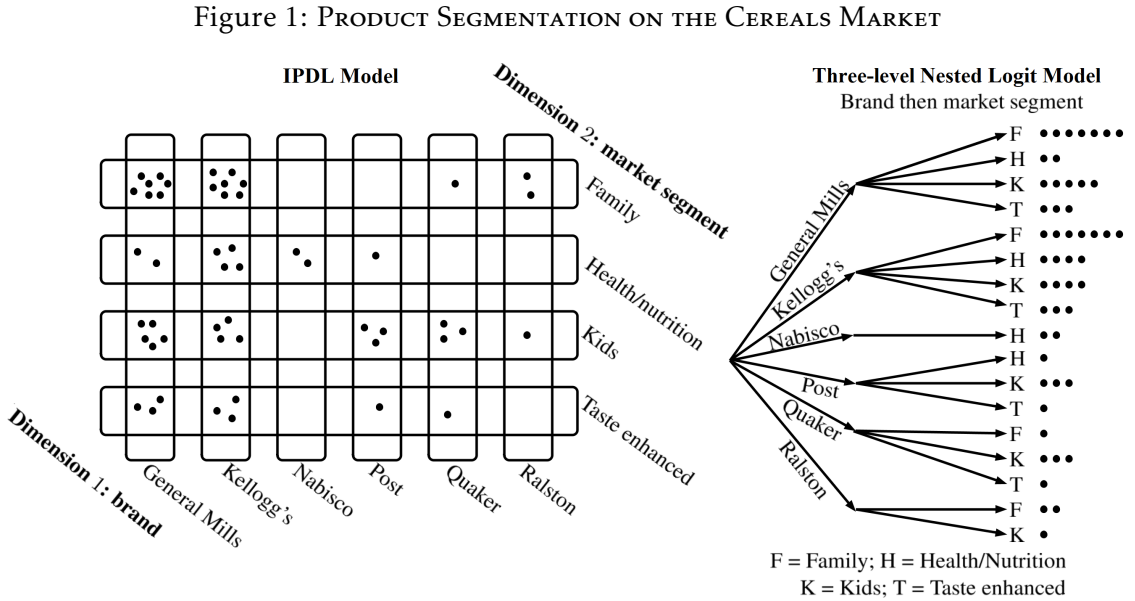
Figure 1: Product Segmentation on the Cereals Market

IPDL Model

Dimension 2: market segment

Family

Health/nutrition

Kids

Taste enhanced

Dimension 1: brand

General Mills

Kellogg's

Nabisco

Post

Quaker

Ralston

Three-level Nested Logit Model
Brand then market segment

General Mills
F
H
K
T

Kellogg's
F
H
K
T

Nabisco
H

Post
H
K
T

Quaker
F
K
T

Ralston
F
K

F = Family; H = Health/Nutrition
K = Kids; T = Taste enhanced